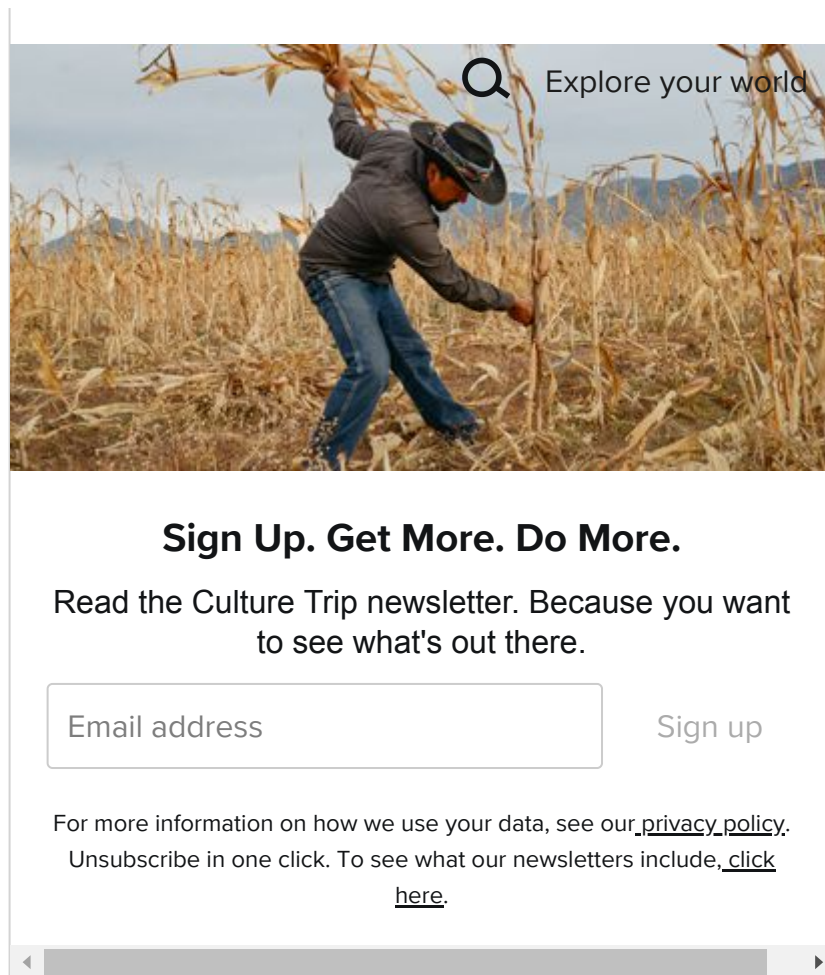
Explore your world

Sign Up. Get More. Do More.

Read the Culture Trip newsletter. Because you want to see what's out there.

Email address

Sign up

For more information on how we use your data, see our privacy policy. Unsubscribe in one click. To see what our newsletters include, click here.